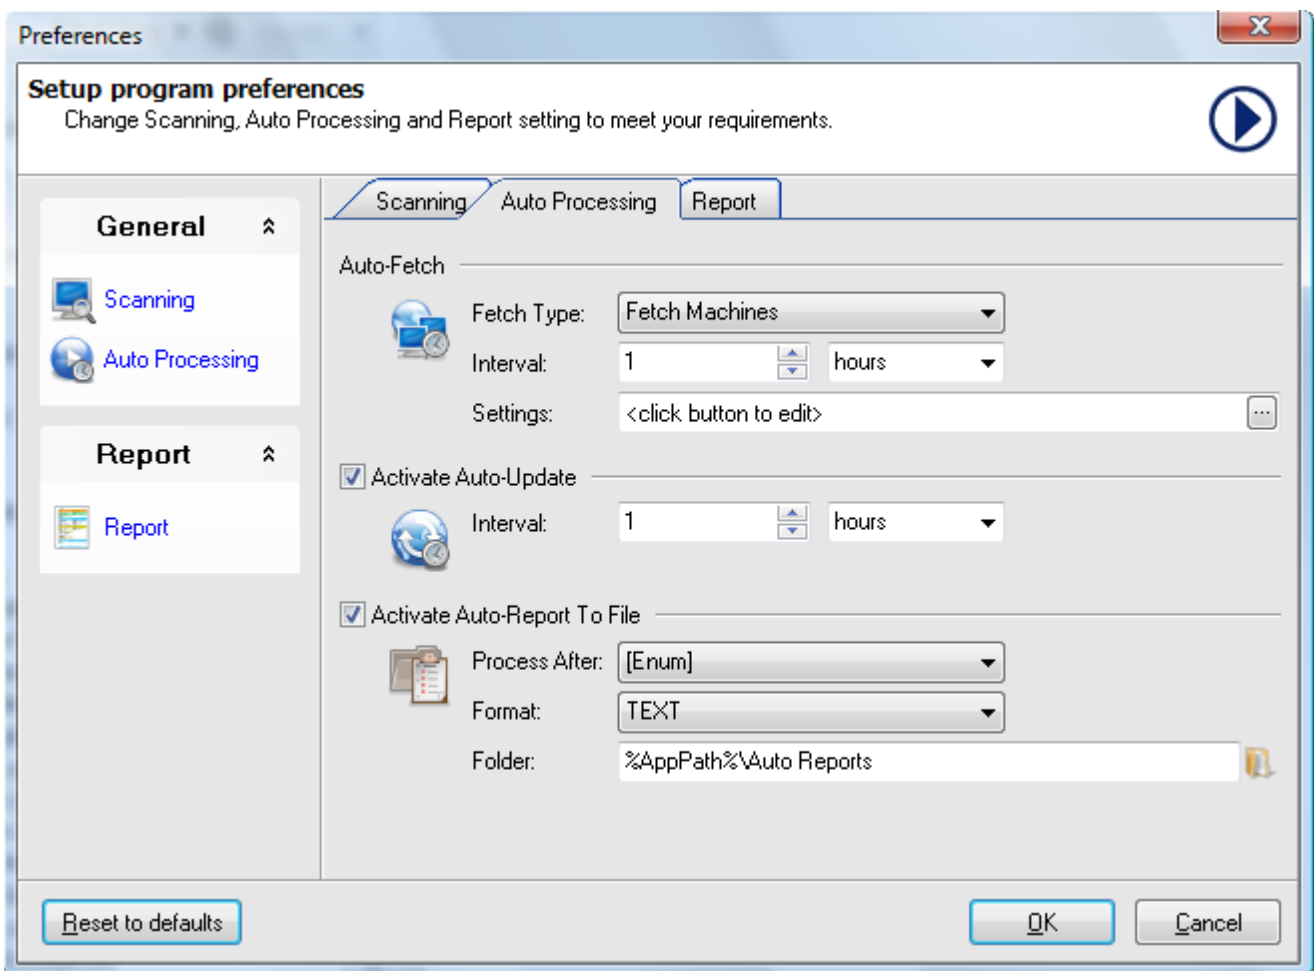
Preferences

Setup program preferences

Change Scanning, Auto Processing and Report setting to meet your requirements.

General

Scanning

Auto Processing

Report

Report

Scanning | Auto Processing | Report

Auto-Fetch

Fetch Type: Fetch Machines

Interval: 1 hours

Settings: <click button to edit> ...

Activate Auto-Update

Interval: 1 hours

Activate Auto-Report To File

Process After: [Enum]

Format: TEXT

Folder: %AppPath%\Auto Reports

Reset to defaults

OK

Cancel